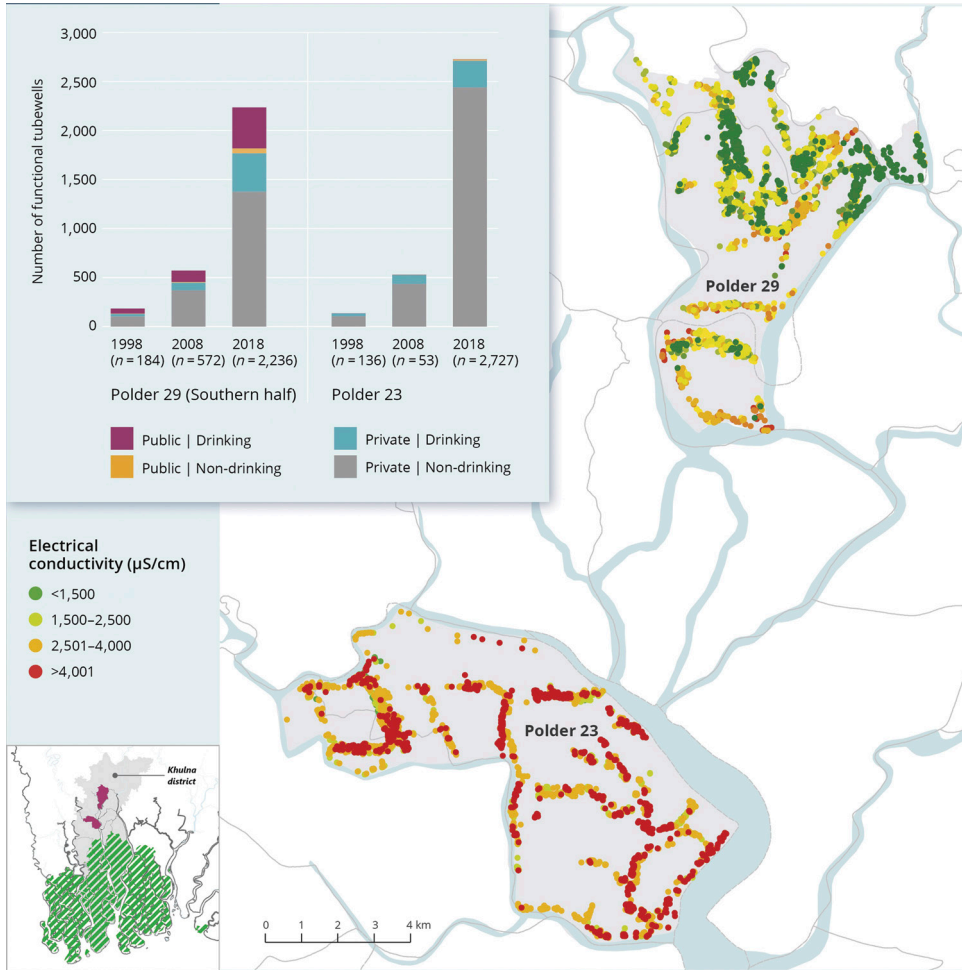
3,000
2,500
2,000
1,500
1,000
500
0

Number of functional tubewells

1998 ($n$ = 184)
2008 ($n$ = 572)
2018 ($n$ = 2,236)

1998 ($n$ = 136)
2008 ($n$ = 53)
2018 ($n$ = 2,727)

Polder 29 (Southern half)
Polder 23

Public | Drinking
Public | Non-drinking
Private | Drinking
Private | Non-drinking

Polder 29

Electrical conductivity (μS/cm)
<1,500
1,500–2,500
2,501–4,000
>4,001

Polder 23

Khulna district

0 1 2 3 4 km